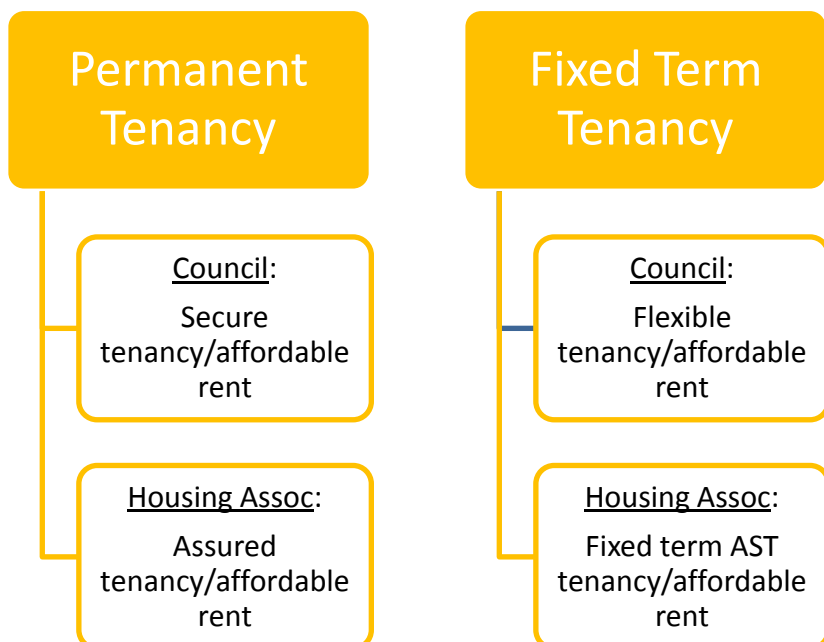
Permanent Tenancy

Council:

Secure tenancy/affordable rent

Housing Assoc:

Assured tenancy/affordable rent

Fixed Term Tenancy

Council:

Flexible tenancy/affordable rent

Housing Assoc:

Fixed term AST tenancy/affordable rent